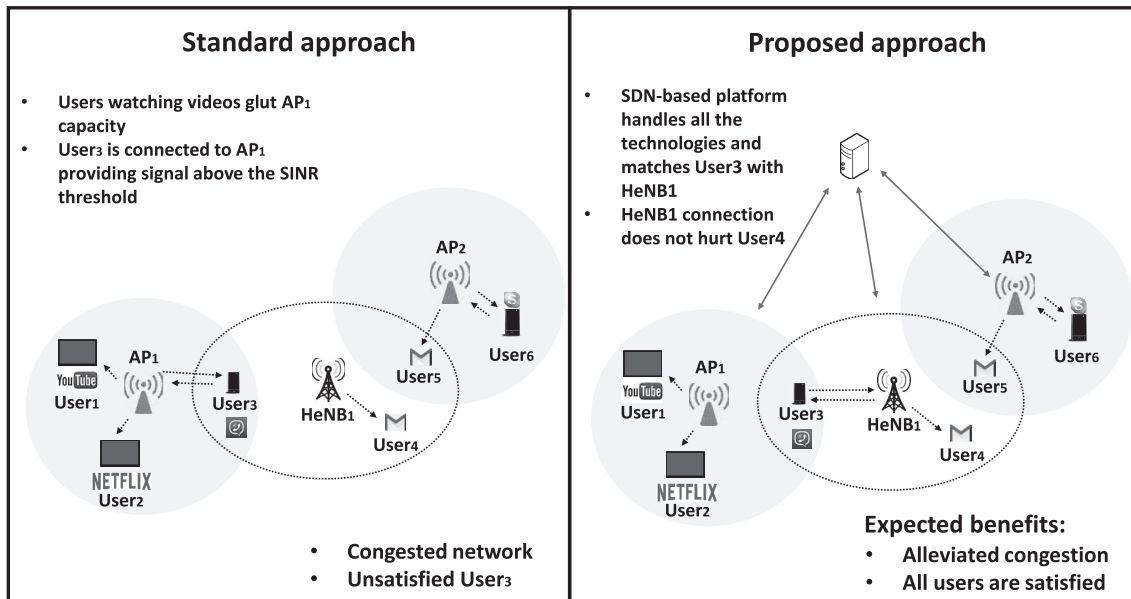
Standard approach

- Users watching videos glut $AP_1$ capacity
- $User_3$ is connected to $AP_1$ providing signal above the SINR threshold

$AP_2$

$AP_1$

YouTube

$User_1$

$User_3$

$HeNB_1$

$User_5$

$User_6$

$User_4$

NETFLIX

$User_2$

- Congested network
- Unsatisfied $User_3$

Proposed approach

- SDN-based platform handles all the technologies and matches User3 with HeNB1
- HeNB1 connection does not hurt User4

$AP_2$

$AP_1$

YouTube

$User_1$

$User_3$

$HeNB_1$

$User_5$

$User_6$

$User_4$

NETFLIX

$User_2$

Expected benefits:
- Alleviated congestion
- All users are satisfied